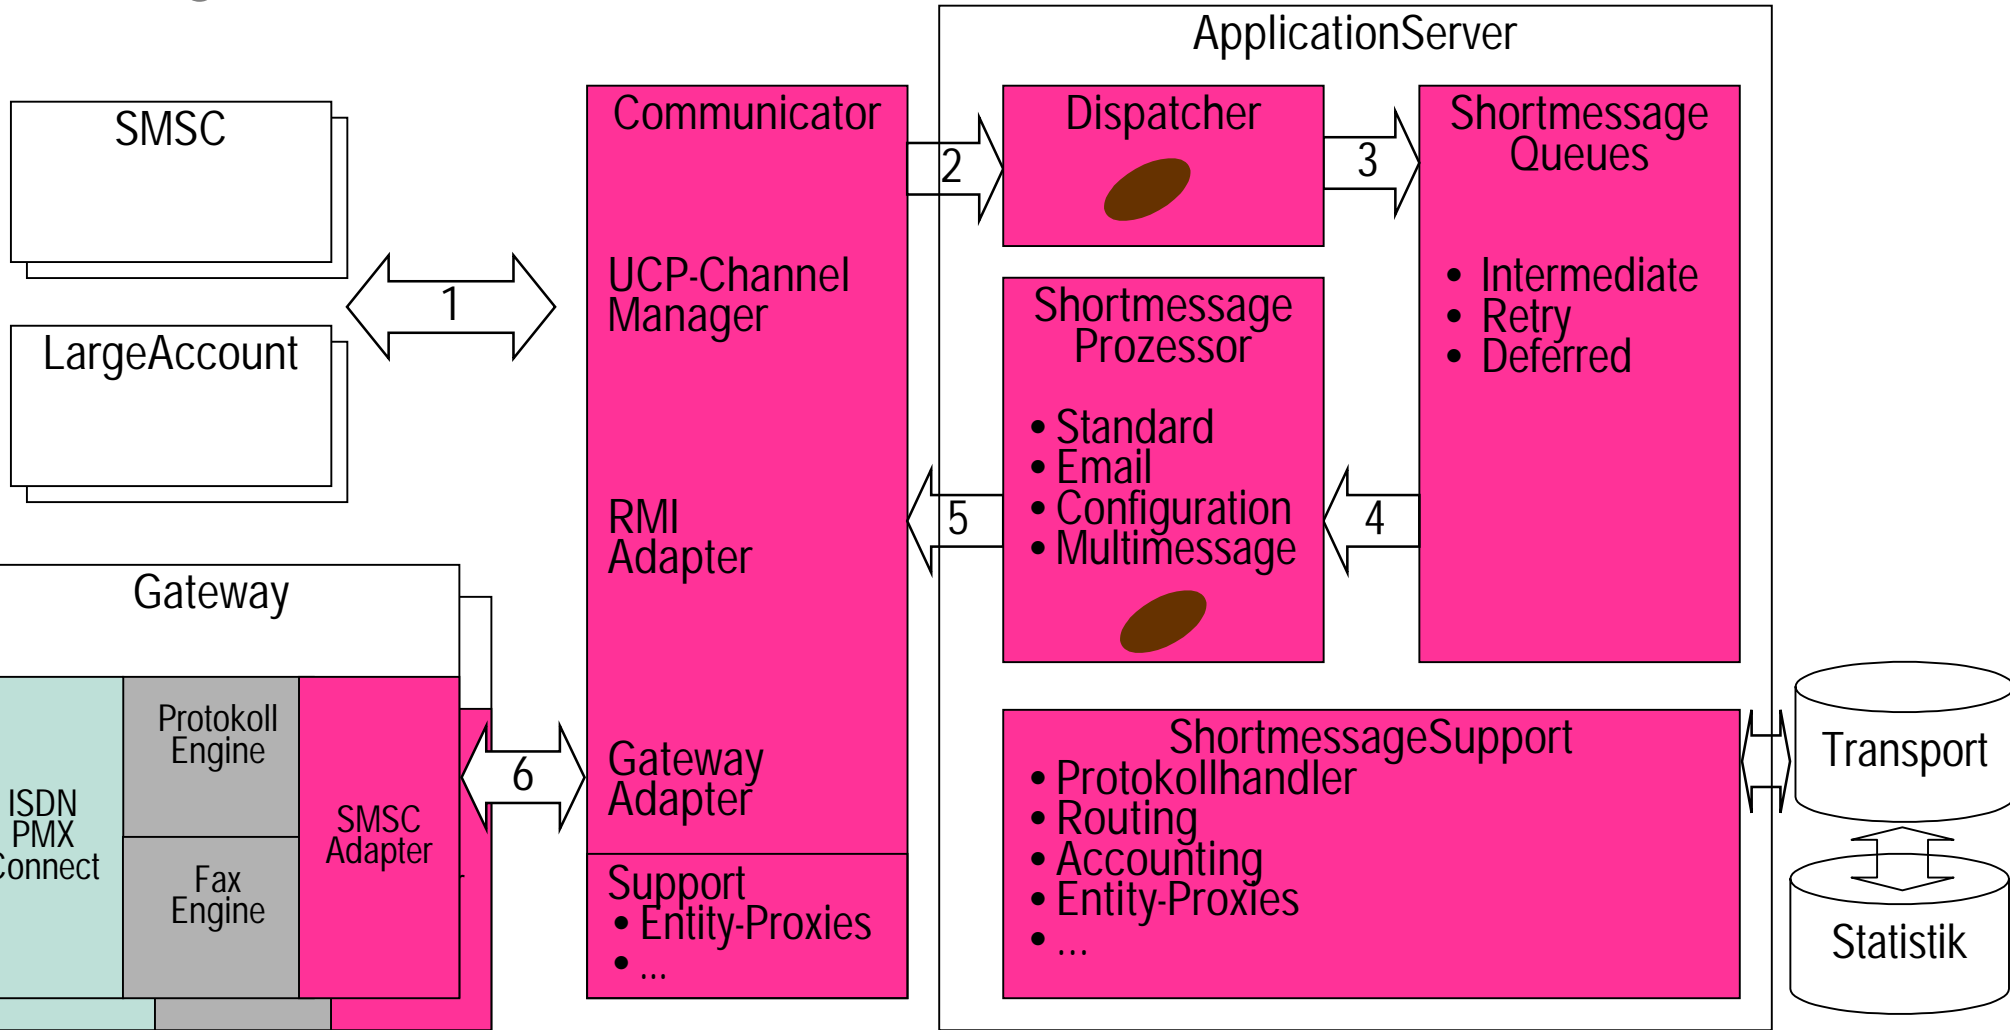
SMSC

LargeAccount

1

Gateway

ISDN
PMX
Connect

Protokoll
Engine

Fax
Engine

SMSC
Adapter

6

Communicator

UCP-Channel
Manager

RMI
Adapter

Gateway
Adapter

Support
• Entity-Proxies
• ...

2

5

ApplicationServer

Dispatcher

3

Shortmessage
Queues

• Intermediate
• Retry
• Deferred

Shortmessage
Prozessor

• Standard
• Email
• Configuration
• Multimessage

4

ShortmessageSupport
• Protokollhandler
• Routing
• Accounting
• Entity-Proxies
• ...

Transport

Statistik